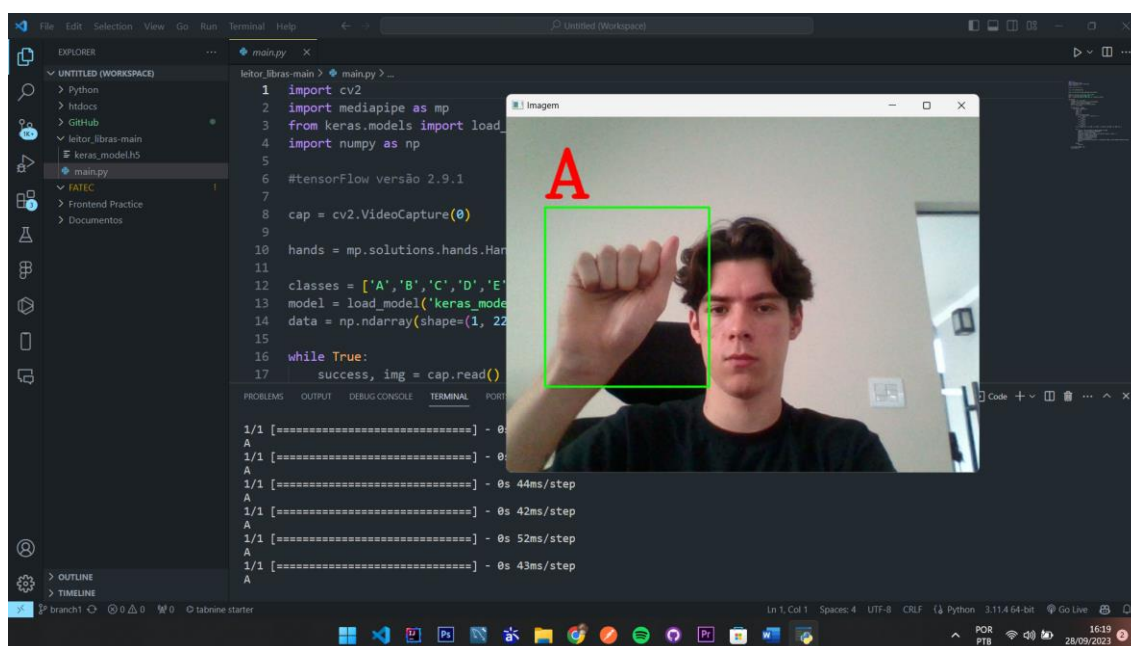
File Edit Selection View Go Run Terminal Help

Untitled (Workspace)

EXPLORER

UNTITLED (WORKSPACE)
> Python
> htdocs
> GitHub
leitor_libras-main
keras_model.h5
main.py
FATEC
> Frontend Practice
> Documentos

main.py ×

leitor_libras-main > main.py > ...

1 import cv2
2 import mediapipe as mp
3 from keras.models import load_
4 import numpy as np
5
6 #tensorFlow versão 2.9.1
7
8 cap = cv2.VideoCapture(0)
9
10 hands = mp.solutions.hands.Han
11
12 classes = ['A','B','C','D','E'
13 model = load_model('keras_mode
14 data = np.ndarray(shape=(1, 22
15
16 while True:
17 success, img = cap.read()

Imagem

A

PROBLEMS OUTPUT DEBUG CONSOLE TERMINAL PORT

Code

1/1 [==============================] - 0s
A
1/1 [==============================] - 0s
A
1/1 [==============================] - 0s 44ms/step
A
1/1 [==============================] - 0s 42ms/step
A
1/1 [==============================] - 0s 52ms/step
A
1/1 [==============================] - 0s 43ms/step
A

> OUTLINE
> TIMELINE

branch1 ⊗ 0 ⚠ 0 0 tabnine starter

Ln 1, Col 1 Spaces: 4 UTF-8 CRLF Python 3.11.4 64-bit Go Live

POR PTB 16:19 28/09/2023